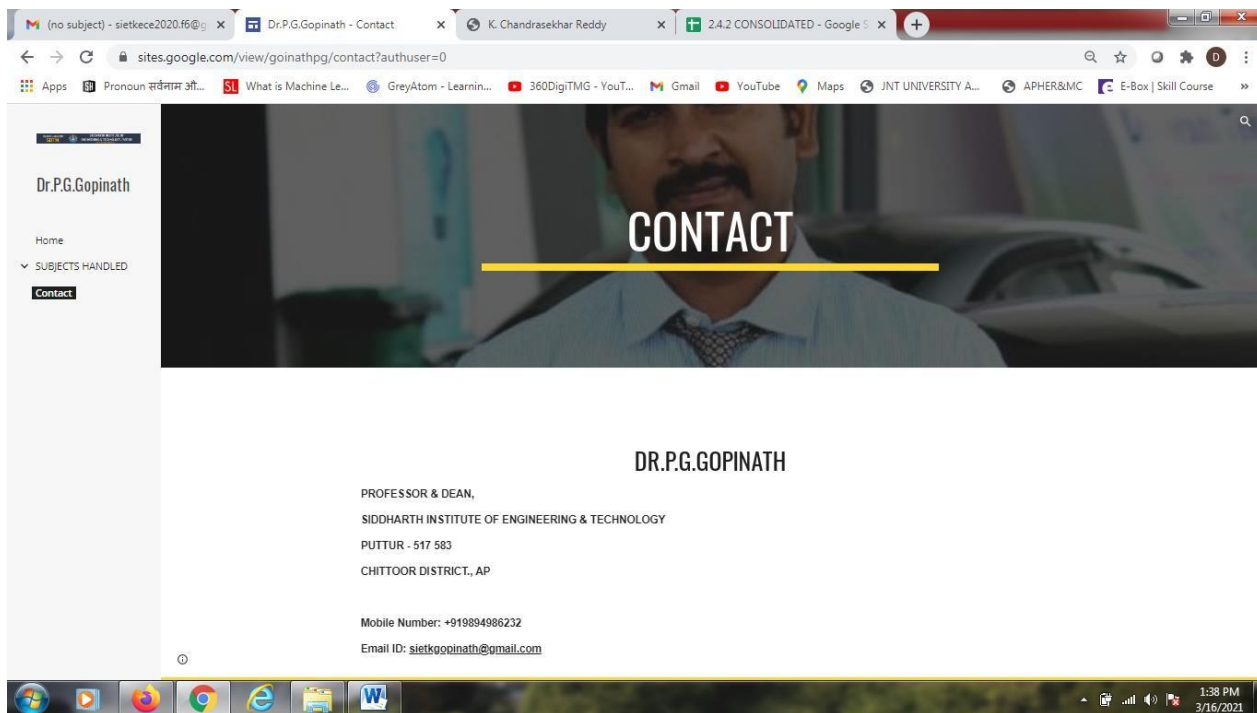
(no subject) - sietkece2020.f6@g ×
Dr.P.G.Gopinath - Contact ×
K. Chandrasekhar Reddy ×
2.4.2 CONSOLIDATED - Google S ×

sites.google.com/view/goinathpg/contact?authuser=0

Apps
Pronoun सर्वनाम औ...
What is Machine Le...
GreyAtom - Learnin...
360DigiTMG - YouT...
Gmail
YouTube
Maps
JNT UNIVERSITY A...
APHER&MC
E-Box | Skill Course

Dr.P.G.Gopinath

Home
SUBJECTS HANDLED
Contact

CONTACT

DR.P.G.GOPINATH

PROFESSOR & DEAN,
SIDDHARTH INSTITUTE OF ENGINEERING & TECHNOLOGY
PUTTUR - 517 583
CHITTOOR DISTRICT., AP

Mobile Number: +919894986232
Email ID: sietkgopinath@gmail.com

1:38 PM
3/16/2021